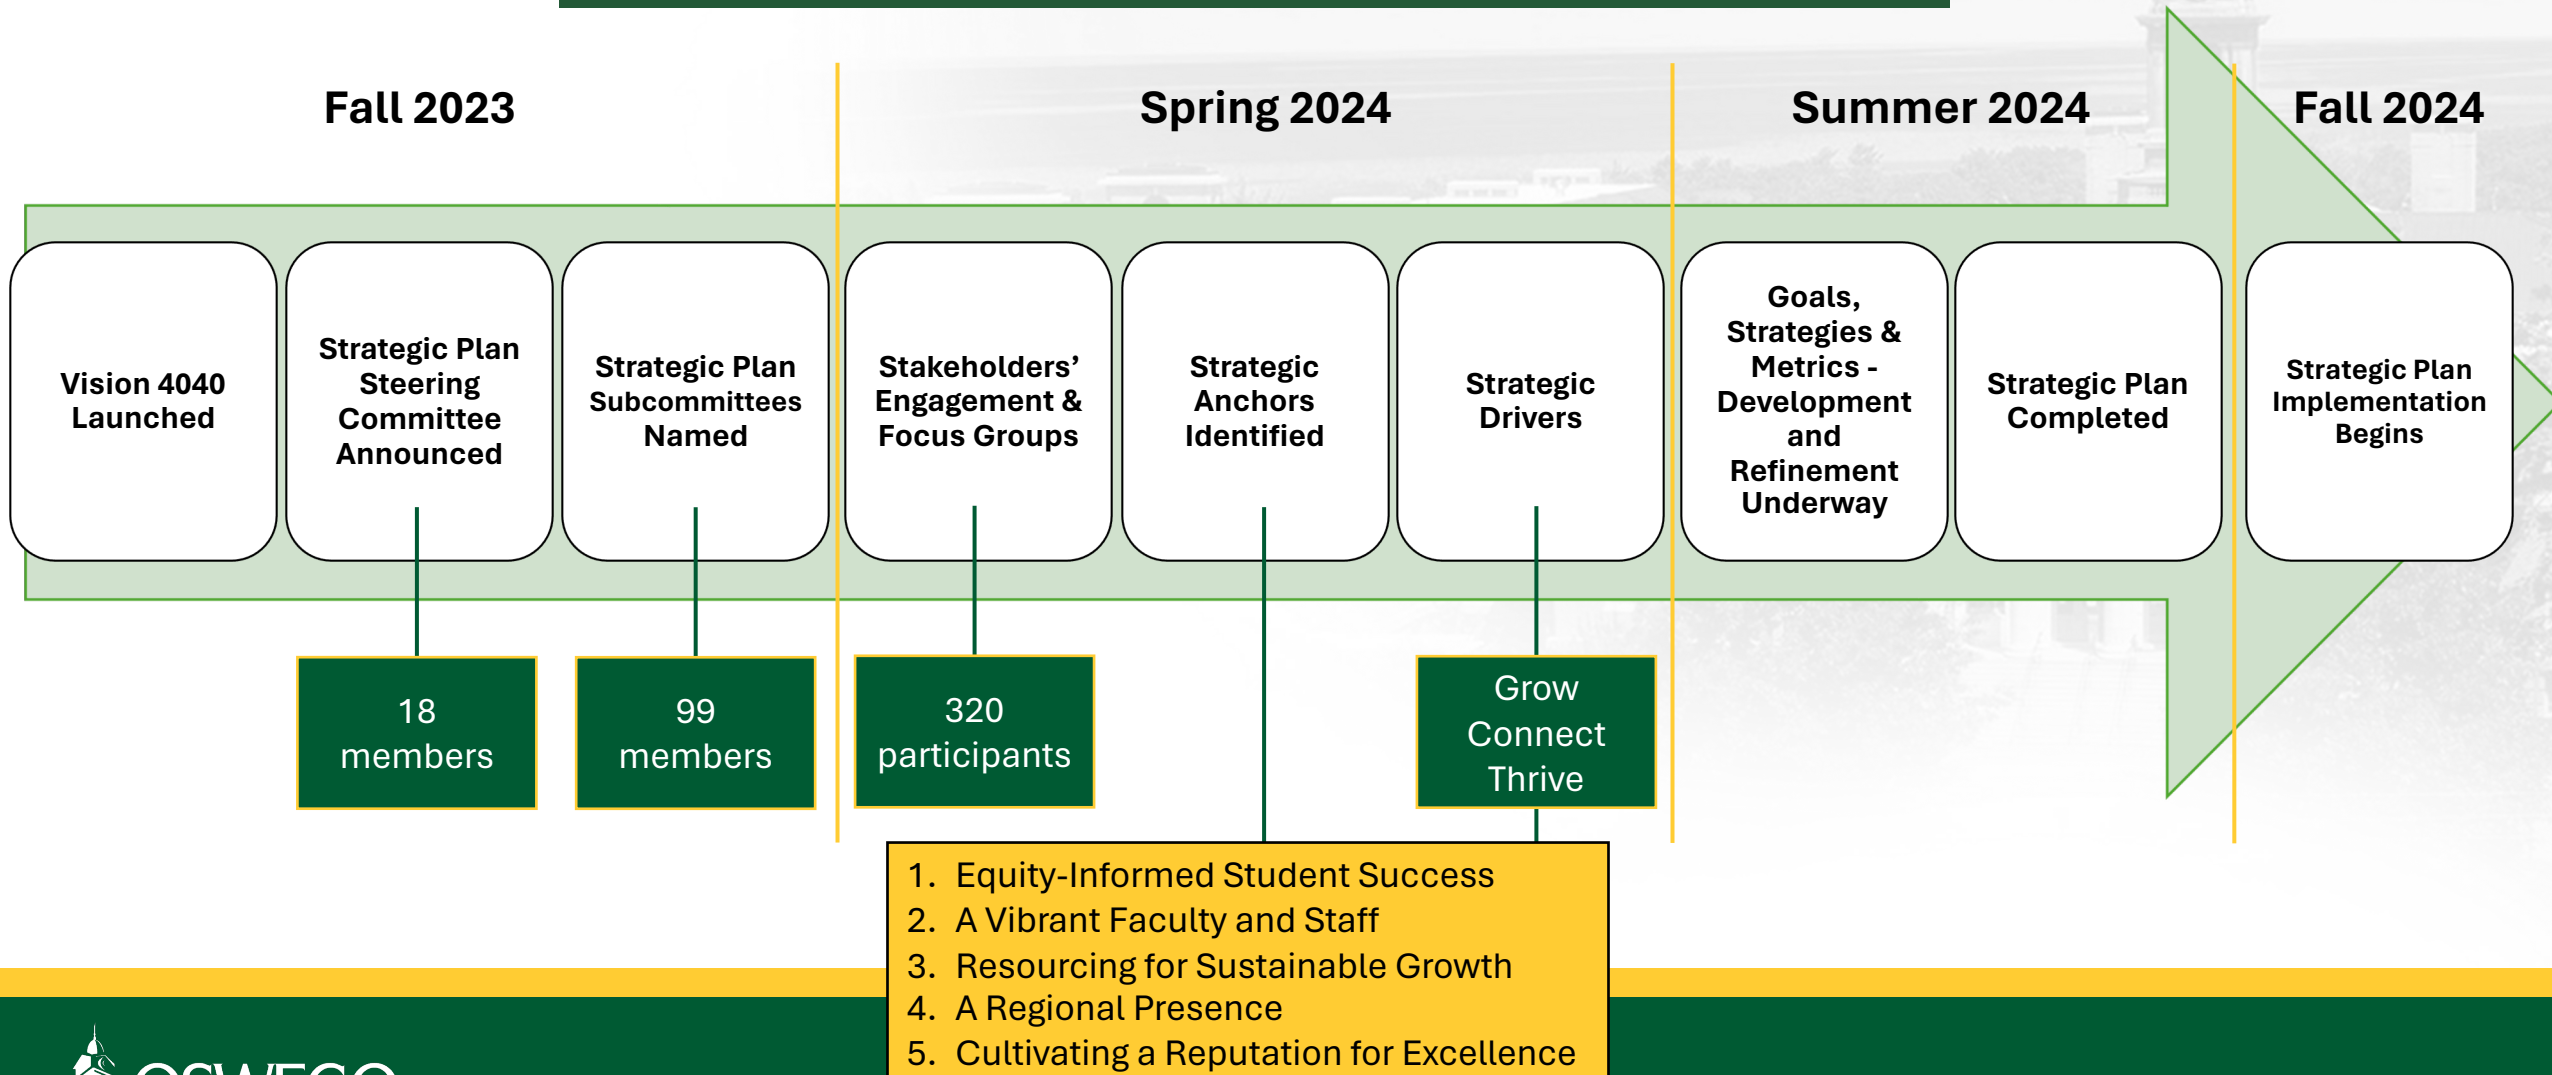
Fall 2023

Spring 2024

Summer 2024

Fall 2024

Vision 4040 Launched

Strategic Plan Steering Committee Announced

Strategic Plan Subcommittees Named

Stakeholders' Engagement & Focus Groups

Strategic Anchors Identified

Strategic Drivers

Goals, Strategies & Metrics - Development and Refinement Underway

Strategic Plan Completed

Strategic Plan Implementation Begins

18 members

99 members

320 participants

Grow Connect Thrive

1. Equity-Informed Student Success
2. A Vibrant Faculty and Staff
3. Resourcing for Sustainable Growth
4. A Regional Presence
5. Cultivating a Reputation for Excellence

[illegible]